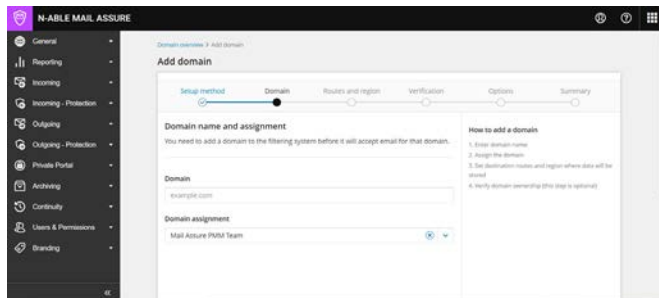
N-ABLE MAIL ASSURE

General
Reporting
Incoming
Incoming - Protection
Outgoing
Outgoing - Protection
Private Portal
Archiving
Continuity
Users & Permissions
Branding

«

Domain overview > Add domain

Add domain

Setup method
Domain
Routes and region
Verification
Options
Summary

Domain name and assignment

You need to add a domain to the filtering system before it will accept email for that domain.

Domain

example.com

Domain assignment

Mail Assure PMM Team

How to add a domain

1. Enter domain name
2. Assign the domain
3. Set destination routes and region where data will be stored
4. Verify domain ownership (this step is optional)